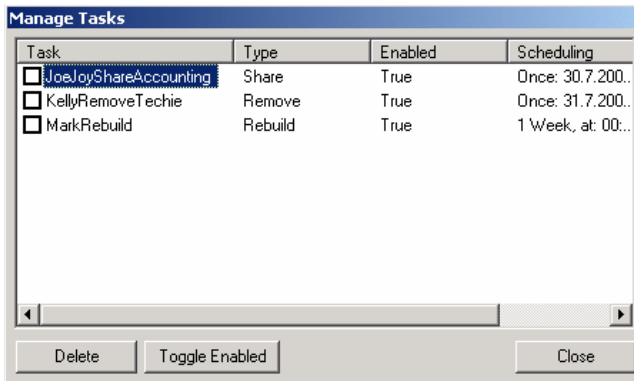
Manage Tasks

| Task | Type | Enabled | Scheduling |
|---|---|---|---|
| JoeJoyShareAccounting | Share | True | Once: 30.7.200.. |
| KellyRemoveTechie | Remove | True | Once: 31.7.200.. |
| MarkRebuild | Rebuild | True | 1 Week, at: 00:.. |

Delete
Toggle Enabled
Close